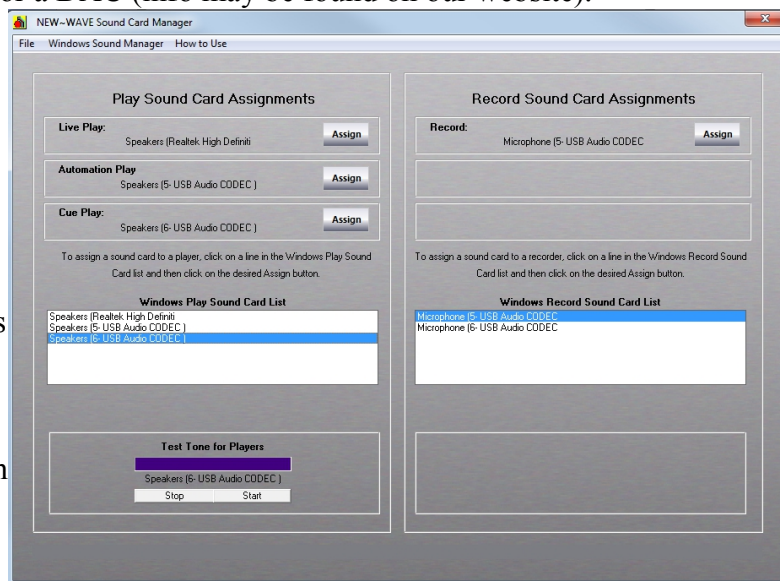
NEW-WAVE Sound Card Manager

File Windows Sound Manager How to Use

Play Sound Card Assignments

Live Play:
Speakers (Realtek High Definiti
Assign

Automation Play
Speakers (5- USB Audio CODEC )
Assign

Cue Play:
Speakers (6- USB Audio CODEC )
Assign

To assign a sound card to a player, click on a line in the Windows Play Sound Card list and then click on the desired Assign button.

Windows Play Sound Card List

Speakers (Realtek High Definiti
Speakers (5- USB Audio CODEC )
Speakers (6- USB Audio CODEC )

Test Tone for Players

Speakers (6- USB Audio CODEC )

Stop Start

Record Sound Card Assignments

Record:
Microphone (5- USB Audio CODEC
Assign

To assign a sound card to a recorder, click on a line in the Windows Record Sound Card list and then click on the desired Assign button.

Windows Record Sound Card List

Microphone (5- USB Audio CODEC
Microphone (6- USB Audio CODEC